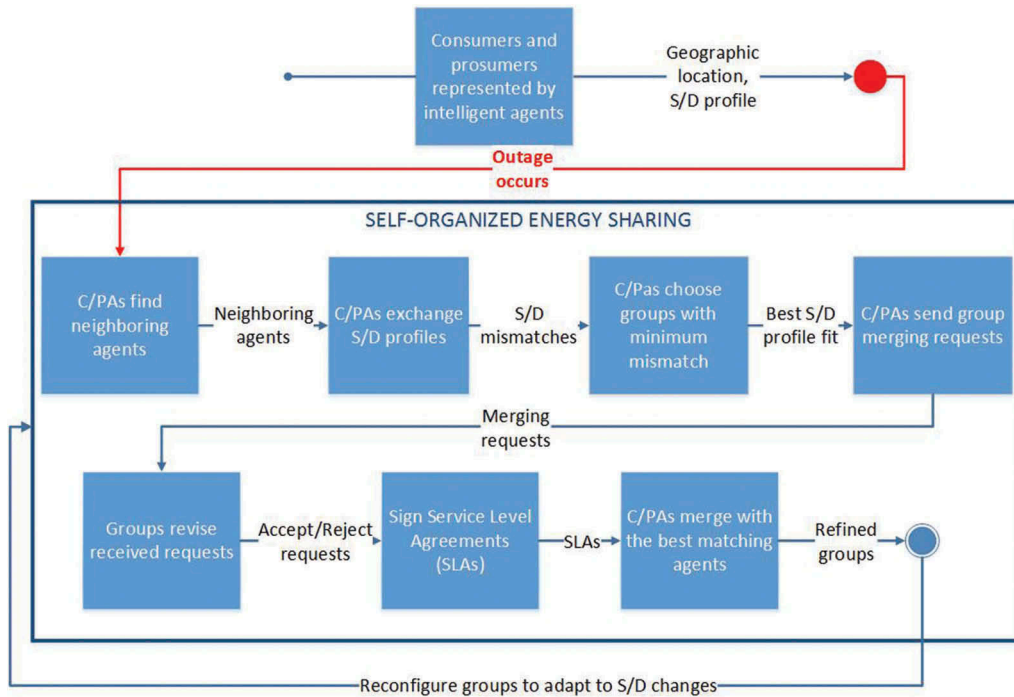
Consumers and prosumers represented by intelligent agents

Geographic location, S/D profile

Outage occurs

SELF-ORGANIZED ENERGY SHARING

C/PAs find neighboring agents

Neighboring agents

C/PAs exchange S/D profiles

S/D mismatches

C/Pas choose groups with minimum mismatch

Best S/D profile fit

C/PAs send group merging requests

Merging requests

Groups revise received requests

Accept/Reject requests

Sign Service Level Agreements (SLAs)

SLAs

C/PAs merge with the best matching agents

Refined groups

Reconfigure groups to adapt to S/D changes